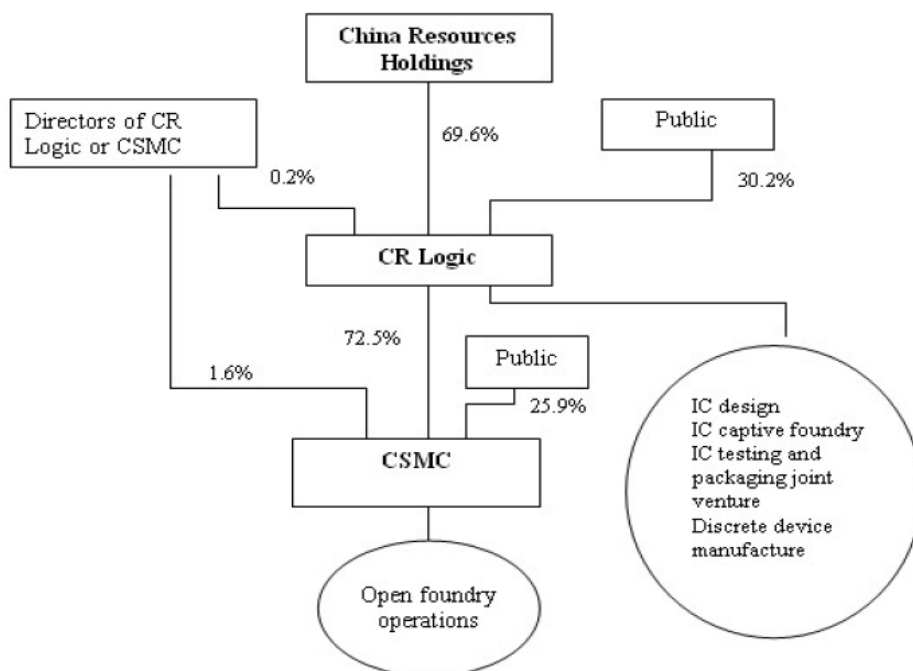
China Resources Holdings

Directors of CR Logic or CSMC

Public

69.6%

0.2%

30.2%

CR Logic

72.5%

Public

1.6%

25.9%

CSMC

IC design
IC captive foundry
IC testing and packaging joint venture
Discrete device manufacture

Open foundry operations